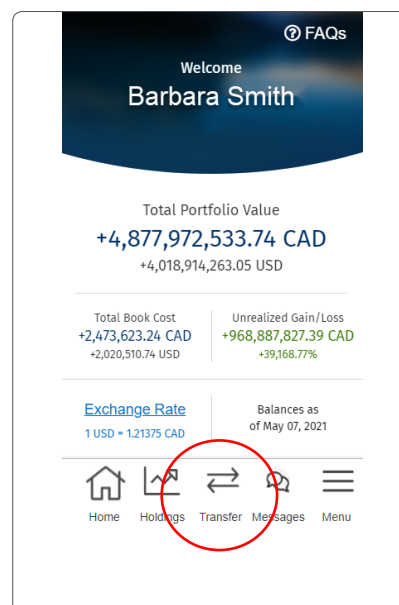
? FAQs

Welcome
Barbara Smith

Total Portfolio Value
+4,877,972,533.74 CAD
+4,018,914,263.05 USD

Total Book Cost
+2,473,623.24 CAD
+2,020,510.74 USD

Unrealized Gain/Loss
+968,887,827.39 CAD
+39,168.77%

Exchange Rate
1 USD = 1.21375 CAD

Balances as of May 07, 2021

Home Holdings Transfer Messages Menu